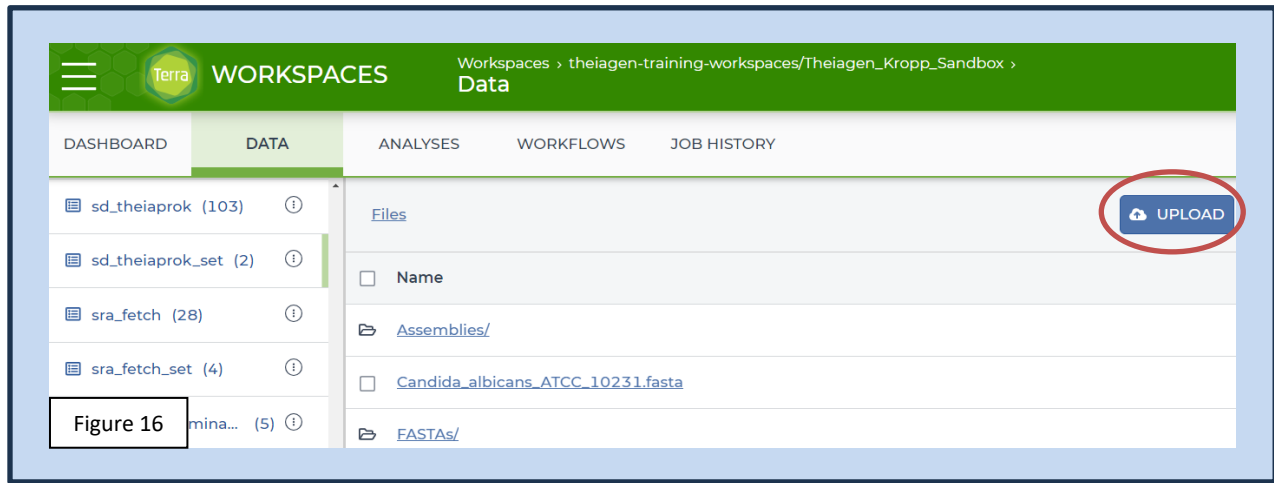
Terra WORKSPACES

Workspaces › theiagen-training-workspaces/Theiagen_Kropp_Sandbox ›
Data

DASHBOARD DATA ANALYSES WORKFLOWS JOB HISTORY

sd_theiaprok (103)
sd_theiaprok_set (2)
sra_fetch (28)
sra_fetch_set (4)
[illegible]mina... (5)

Figure 16

Files

UPLOAD

Name

Assemblies/
Candida_albicans_ATCC_10231.fasta
FASTAs/